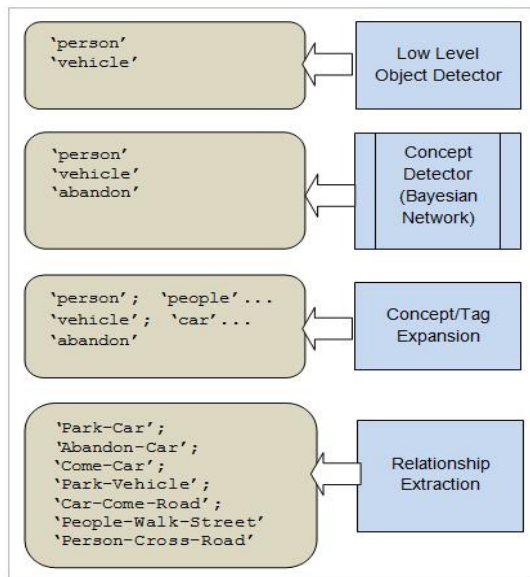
'person'
'vehicle'

Low Level Object Detector

'person'
'vehicle'
'abandon'

Concept Detector (Bayesian Network)

'person'; 'people'...
'vehicle'; 'car'...
'abandon'

Concept/Tag Expansion

'Park-Car';
'Abandon-Car';
'Come-Car';
'Park-Vehicle';
'Car-Come-Road';
'People-Walk-Street'
'Person-Cross-Road'

Relationship Extraction